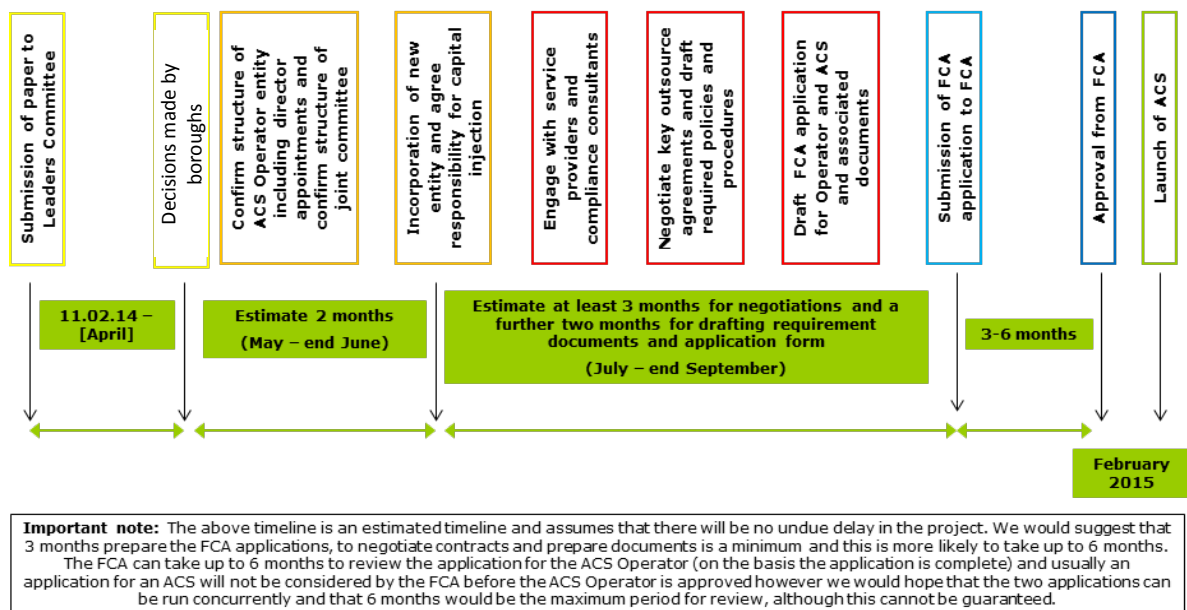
Submission of paper to Leaders Committee

Decisions made by boroughs

Confirm structure of ACS Operator entity including director appointments and confirm structure of joint committee

Incorporation of new entity and agree responsibility for capital injection

Engage with service providers and compliance consultants

Negotiate key outsource agreements and draft required policies and procedures

Draft FCA application for Operator and ACS and associated documents

Submission of FCA application to FCA

Approval from FCA

Launch of ACS

11.02.14 – [April]

Estimate 2 months (May – end June)

Estimate at least 3 months for negotiations and a further two months for drafting requirement documents and application form

(July – end September)

3-6 months

February 2015

**Important note:** The above timeline is an estimated timeline and assumes that there will be no undue delay in the project. We would suggest that 3 months prepare the FCA applications, to negotiate contracts and prepare documents is a minimum and this is more likely to take up to 6 months. The FCA can take up to 6 months to review the application for the ACS Operator (on the basis the application is complete) and usually an application for an ACS will not be considered by the FCA before the ACS Operator is approved however we would hope that the two applications can be run concurrently and that 6 months would be the maximum period for review, although this cannot be guaranteed.